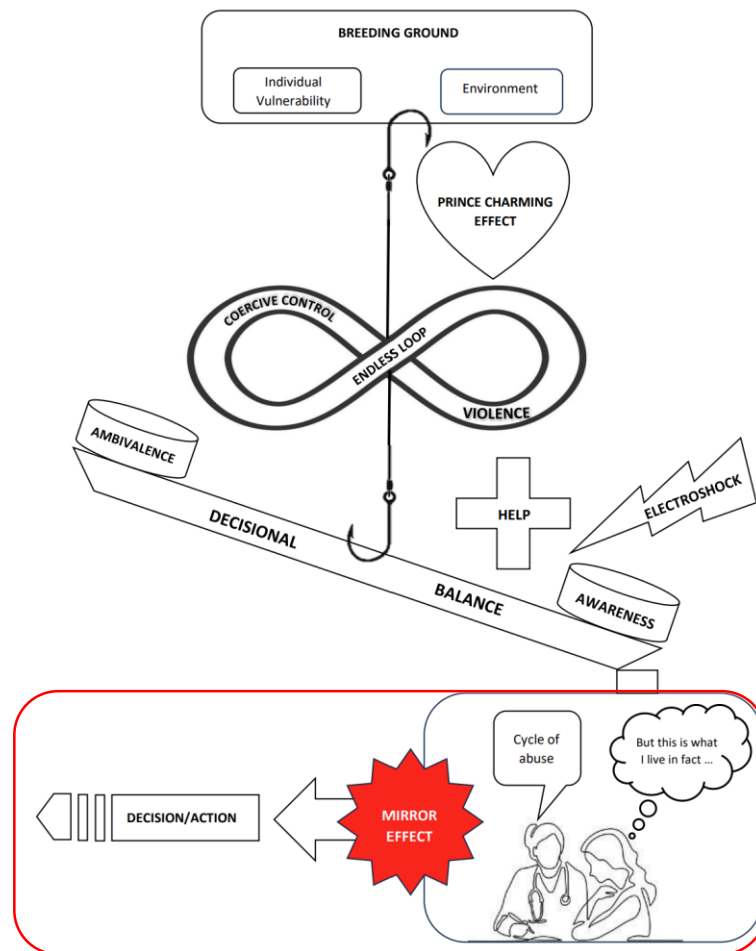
BREEDING GROUND

Individual Vulnerability

Environment

PRINCE CHARMING EFFECT

COERCIVE CONTROL

ENDLESS LOOP

VIOLENCE

AMBIVALENCE

DECISIONAL

BALANCE

HELP

ELECTROSHOCK

AWARENESS

Cycle of abuse

But this is what I live in fact ...

DECISION/ACTION

MIRROR EFFECT